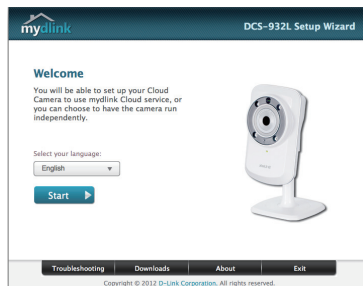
mydlink

DCS-932L Setup Wizard

Welcome

You will be able to set up your Cloud Camera to use mydlink Cloud service, or you can choose to have the camera run independently.

Select your language:

English

Start

Troubleshooting | Downloads | About | Exit

Copyright © 2012 D-Link Corporation. All rights reserved.